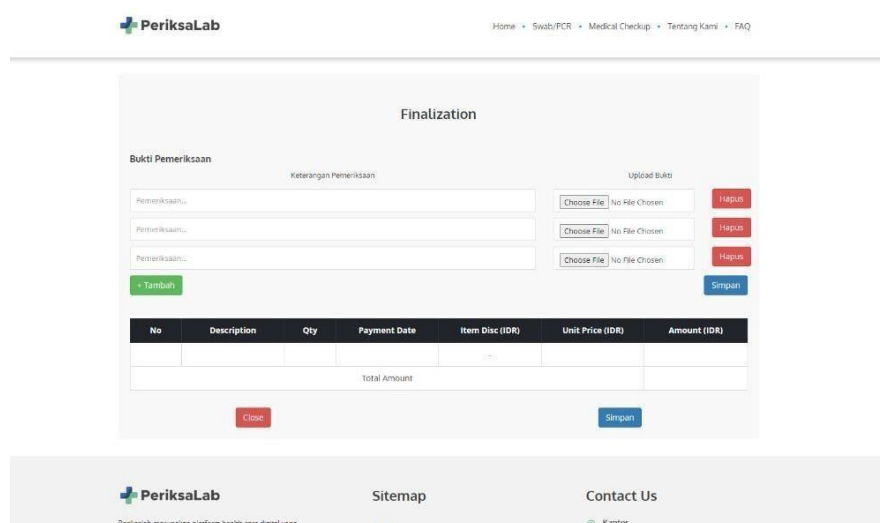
PeriksaLab

Home • Swab/PCR • Medical Checkup • Tentang Kami • FAQ

Finalization

Bukti Pemeriksaan

Keterangan Pemeriksaan

Upload Bukti

Pemeriksaan...

Choose File No File Chosen

Hapus

Pemeriksaan...

Choose File No File Chosen

Hapus

Pemeriksaan...

Choose File No File Chosen

Hapus

+ Tambah

Simpan

| No | Description | Qty | Payment Date | Item Disc (IDR) | Unit Price (IDR) | Amount (IDR) |
|---|---|---|---|---|---|---|
| | | | | | | |
| Total Amount | | | | | | |

Close

Simpan

PeriksaLab

Sitemap

Contact Us

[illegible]

Kantor